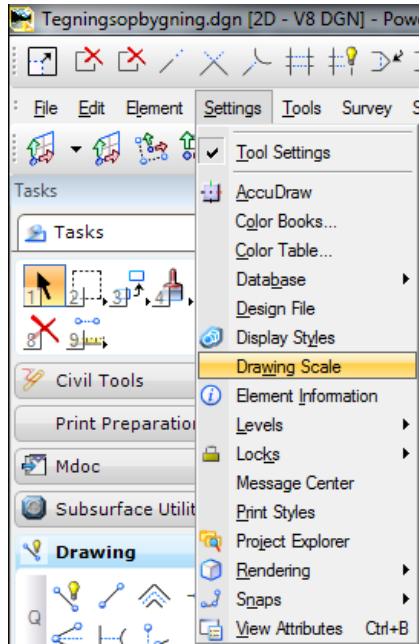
Tegningsopbygning.dgn [2D - V8 DGN] - Pow

File Edit Element Settings Tools Survey S

Tasks

Tasks

1 2 3 4

8 9

Civil Tools

Print Preparation

Mdoc

Subsurface Utilit

Drawing

Q

Tool Settings
AccuDraw
Color Books...
Color Table...
Database
Design File
Display Styles
Drawing Scale
Element Information
Levels
Locks
Message Center
Print Styles
Project Explorer
Rendering
Snaps
View Attributes Ctrl+B